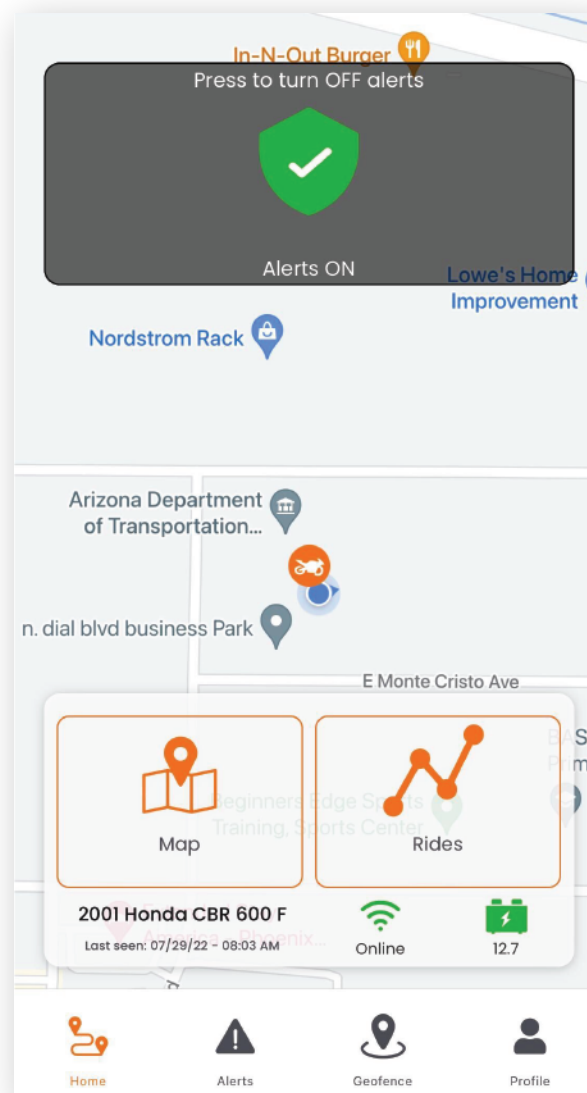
In-N-Out Burger

Press to turn OFF alerts

Alerts ON

Lowe's Home Improvement

Nordstrom Rack

Arizona Department of Transportation...

n. dial blvd business Park

E Monte Cristo Ave

Map

Rides

Beginners Edge Sports Training, Sports Center

2001 Honda CBR 600 F

Last seen: 07/29/22 - 08:03 AM

Online

12.7

Home

Alerts

Geofence

Profile